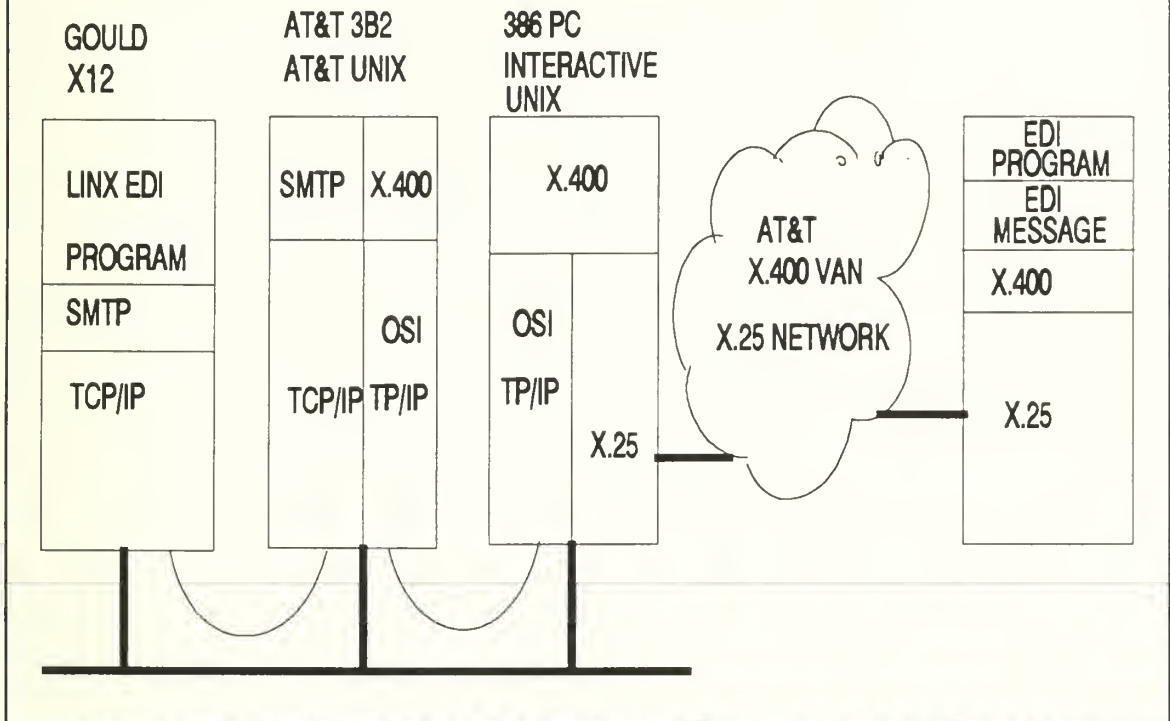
GOULD
X12

AT&T 3B2
AT&T UNIX

386 PC
INTERACTIVE
UNIX

LINX EDI
PROGRAM

SMTP

TCP/IP

SMTP

X.400

TCP/IP

OSI
TP/IP

X.400

OSI
TP/IP

X.25

AT&T
X.400 VAN
X.25 NETWORK

EDI
PROGRAM

EDI
MESSAGE

X.400

X.25